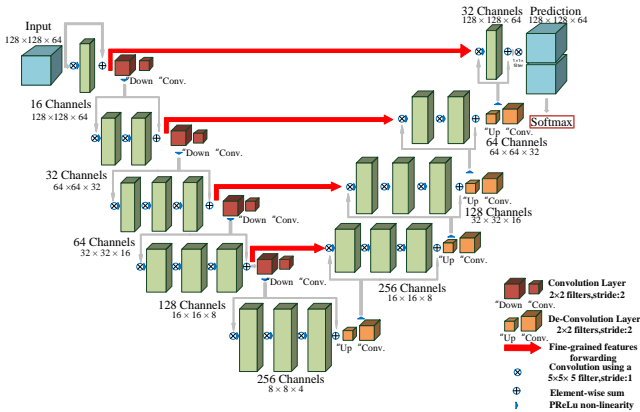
Input
128 ×128 × 64

32 Channels
128 × 128 × 64

Prediction
128 × 128 × 64

"Down "Conv.

16 Channels
128 ×128 × 64

Softmax

"Up "Conv.

64 Channels
64 × 64 × 32

"Down "Conv.

32 Channels
64 ×64 × 32

"Up "Conv.

128 Channels
32 × 32 × 16

"Down "Conv.

64 Channels
32 × 32 × 16

"Up "Conv.

"Down "Conv.

256 Channels
16 × 16 × 8

128 Channels
16 × 16 × 8

"Up "Conv.

256 Channels
8 × 8 × 4

"Down "Conv.

Convolution Layer
2×2 filters,stride:2

"Up "Conv.

De-Convolution Layer
2×2 filters,stride:2

Fine-grained features forwarding

Convolution using a 5×5× 5 filter,stride:1

Element-wise sum

PReLu non-linearity